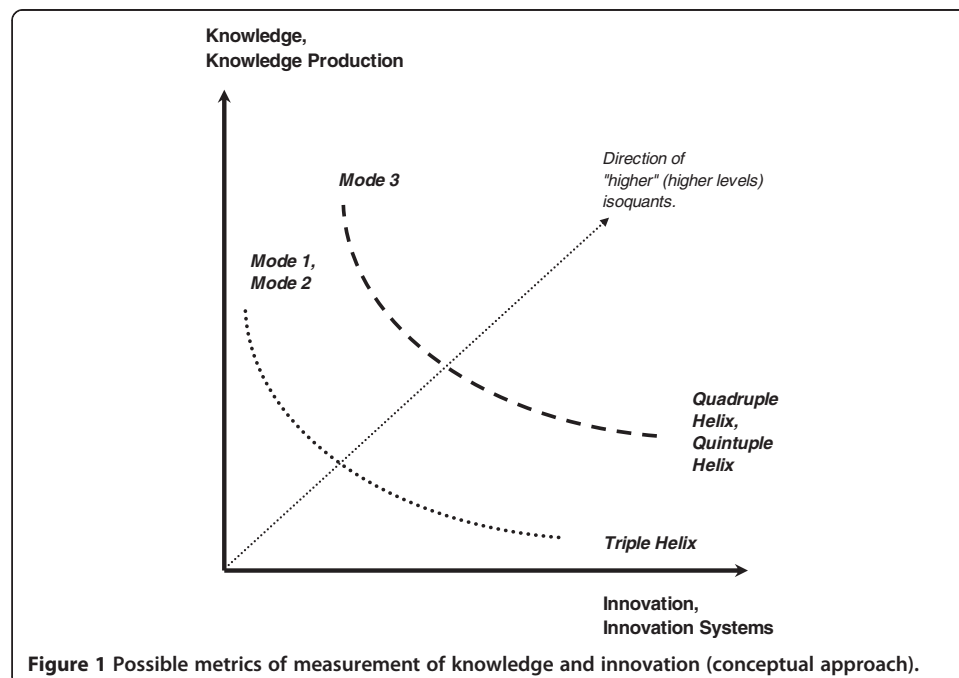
Knowledge,
Knowledge Production

Mode 3

Direction of "higher" (higher levels) isoquants.

Mode 1,
Mode 2

Quadruple Helix,
Quintuple Helix

Triple Helix

Innovation,
Innovation Systems

**Figure 1** Possible metrics of measurement of knowledge and innovation (conceptual approach).